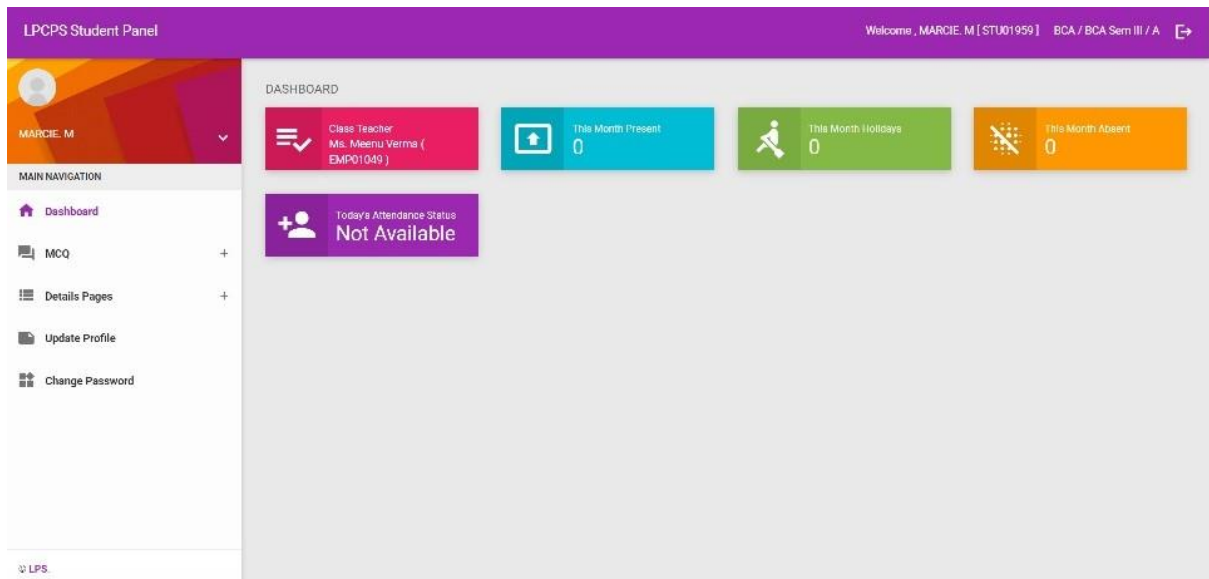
LPCPS Student Panel

Welcome , MARCIE. M [ STU01959 ] BCA / BCA Sem III / A

MARCIE. M

MAIN NAVIGATION

Dashboard

MCQ +

Details Pages +

Update Profile

Change Password

© LPS.

DASHBOARD

Class Teacher
Ms. Meenu Verma ( EMP01049 )

This Month Present
0

This Month Holidays
0

This Month Absent
0

Today's Attendance Status
Not Available